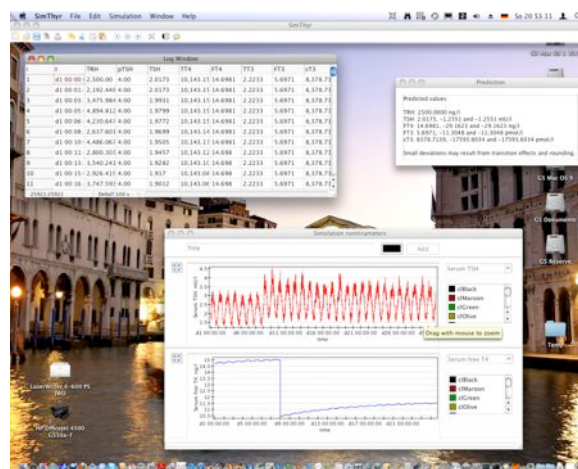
SimThyr File Edit Simulation Window Help

SimThyr

Sa 20 53 11

Log Window

| | t | TRH | pTSH | TSH | FT4 | FT4 | FT3 | FT3 | cT3 |
|---|---|---|---|---|---|---|---|---|---|
| 1 | d1 00:00:00 | 2,500.00 | 4.00 | 2.0173 | 10,143.15 | 14.6981 | 2.2233 | 5.6971 | 8,378.71 |
| 2 | d1 00:01:5 | 2,192.44 | 4.00 | 2.0173 | 10,143.15 | 14.6981 | 2.2233 | 5.6971 | 8,378.71 |
| 3 | d1 00:03:3 | 3,475.98 | 4.00 | 1.9931 | 10,143.15 | 14.6981 | 2.2233 | 5.6971 | 8,378.71 |
| 4 | d1 00:05:1 | 4,858.81 | 4.00 | 1.9799 | 10,143.15 | 14.6981 | 2.2233 | 5.6971 | 8,378.71 |
| 5 | d1 00:06:4 | 4,230.64 | 4.00 | 1.9772 | 10,143.15 | 14.6981 | 2.2233 | 5.6971 | 8,378.71 |
| 6 | d1 00:08:2 | 2,637.60 | 4.00 | 1.9699 | 10,143.15 | 14.6981 | 2.2233 | 5.6971 | 8,378.71 |
| 7 | d1 00:10:4 | 4,486.06 | 4.00 | 1.9505 | 10,143.15 | 14.6981 | 2.2233 | 5.6971 | 8,378.71 |
| 8 | d1 00:11:5 | 2,800.30 | 4.00 | 1.9457 | 10,143.14 | 14.698 | 2.2233 | 5.6971 | 8,378.71 |
| 9 | d1 00:13:3 | 3,540.24 | 4.00 | 1.9282 | 10,143.14 | 14.698 | 2.2233 | 5.6971 | 8,378.71 |
| 10 | d1 00:15:2 | 2,926.41 | 4.00 | 1.917 | 10,143.04 | 14.698 | 2.2233 | 5.6971 | 8,378.71 |
| 11 | d1 00:16:5 | 3,747.59 | 4.00 | 1.9012 | 10,143.04 | 14.698 | 2.2233 | 5.6971 | 8,378.71 |

Prediction

Predicted values:

TRH: 2500.0000 ng/l
TSH: 2.0173, -1.2551 and -1.2551 mU/l
FT4: 14.6981, -29.1623 and -29.1623 ng/l
FT3: 5.6971, -11.3048 and -11.3048 pmol/l
cT3: 8378.7109, -17593.6034 and -17593.6034 pmol/l

Small deviations may result from transition effects and rounding.

Simulation run/parameters

Title

Add

Serum TSH

Serum TSH (mU/l)

clBlack
clMaroon
clGreen
clOlive

Drag with mouse to zoom

time

Serum free T4

Serum free T4 (ng/l)

clBlack
clMaroon
clGreen
clOlive

time

CS Mac OS 9
CS Documents
CS Reserve
Temp

LaserWriter 4-600 PS
HP Officejet 4500 G510a-f